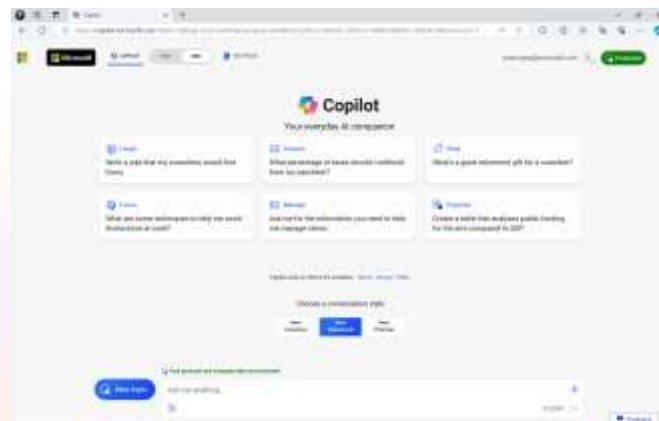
Copilot

Your everyday AI companion

Write a joke that my coworkers would find funny

What percentage of taxes should I withhold from my paycheck?

What is a good retirement gift for a coworker?

What are some techniques to help me avoid distractions at work?

Ask me for the information you need to help me manage stress

Create a table that analyzes public funding for the arts compared to GDP

Choose a conversation style

New topic

Ask me anything...